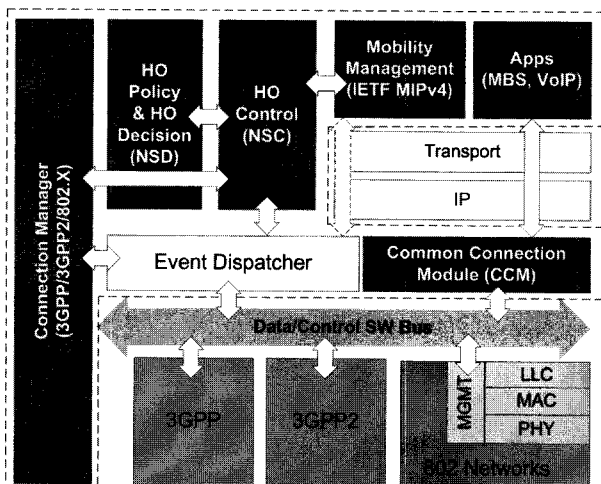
HO Policy & HO Decision (NSD)

HO Control (NSC)

Mobility Management (IETF MIPv4)

Apps (MBS, VoIP)

Transport

IP

Connection Manager (3GPP/3GPP2/802.X)

Event Dispatcher

Common Connection Module (CCM)

Data/Control SW Bus

3GPP

3GPP2

MGMT

LLC

MAC

PHY

802 Networks